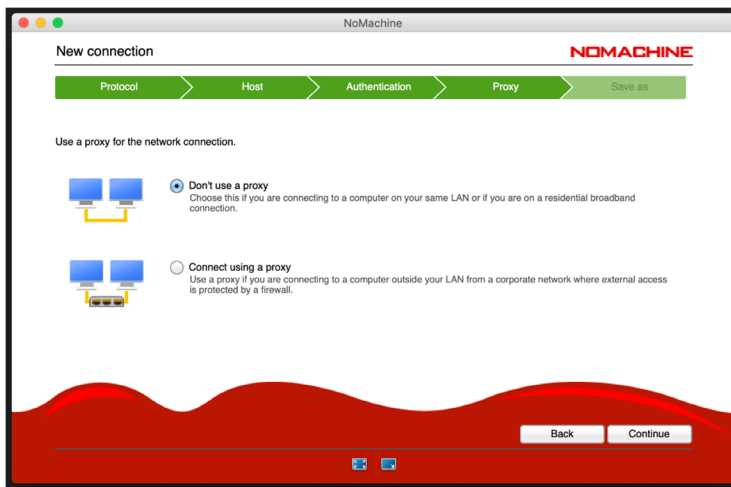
NoMachine

New connection

NOMACHINE

Protocol | Host | Authentication | Proxy | Save as

Use a proxy for the network connection.

Don't use a proxy
Choose this if you are connecting to a computer on your same LAN or if you are on a residential broadband connection.

Connect using a proxy
Use a proxy if you are connecting to a computer outside your LAN from a corporate network where external access is protected by a firewall.

Back

Continue